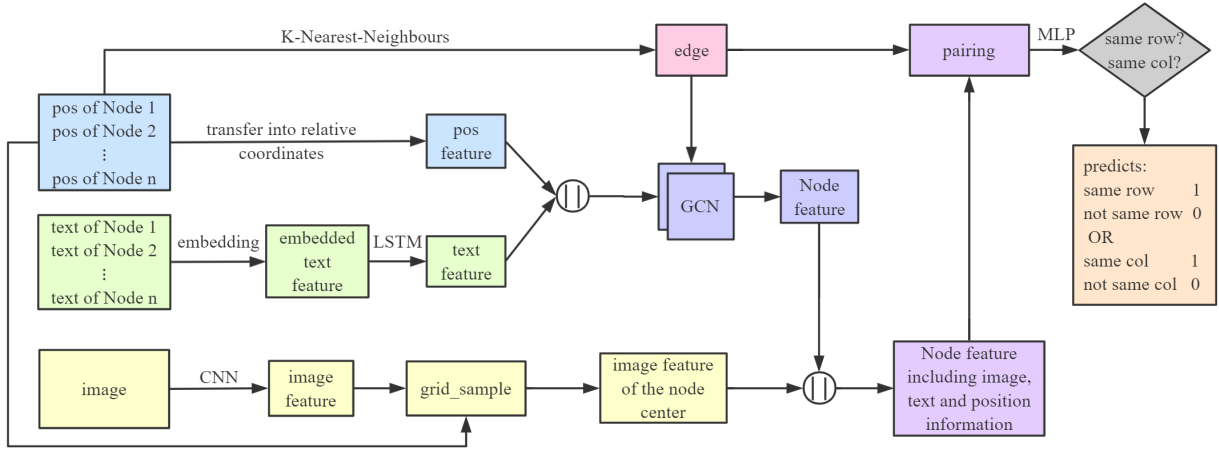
K-Nearest-Neighbours

edge

pairing

MLP

same row?
same col?

pos of Node 1
pos of Node 2
⋮
pos of Node n

transfer into relative coordinates

pos feature

GCN

Node feature

predicts:
same row 1
not same row 0
OR
same col 1
not same col 0

text of Node 1
text of Node 2
⋮
text of Node n

embedding

embedded text feature

LSTM

text feature

image

CNN

image feature

grid_sample

image feature of the node center

Node feature including image, text and position information